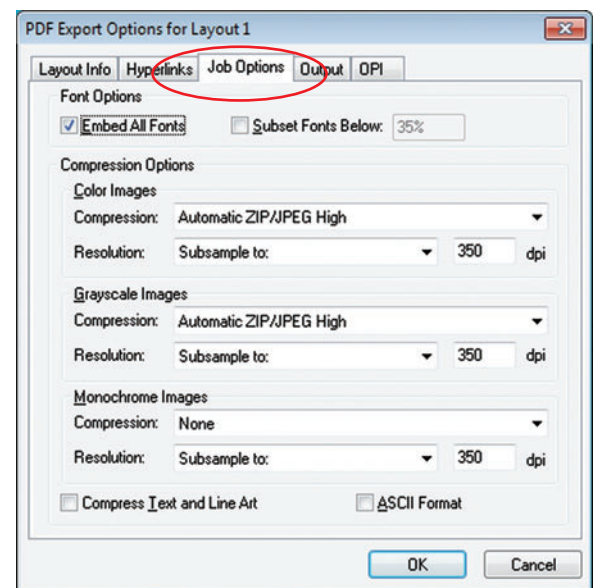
PDF Export Options for Layout 1

Layout Info | Hyperlinks | Job Options | Output | OPI

Font Options

☑ Embed All Fonts ☐ Subset Fonts Below: 35%

Compression Options

Color Images

Compression: Automatic ZIP/JPEG High

Resolution: Subsample to: 350 dpi

Grayscale Images

Compression: Automatic ZIP/JPEG High

Resolution: Subsample to: 350 dpi

Monochrome Images

Compression: None

Resolution: Subsample to: 350 dpi

☐ Compress Text and Line Art ☐ ASCII Format

OK Cancel